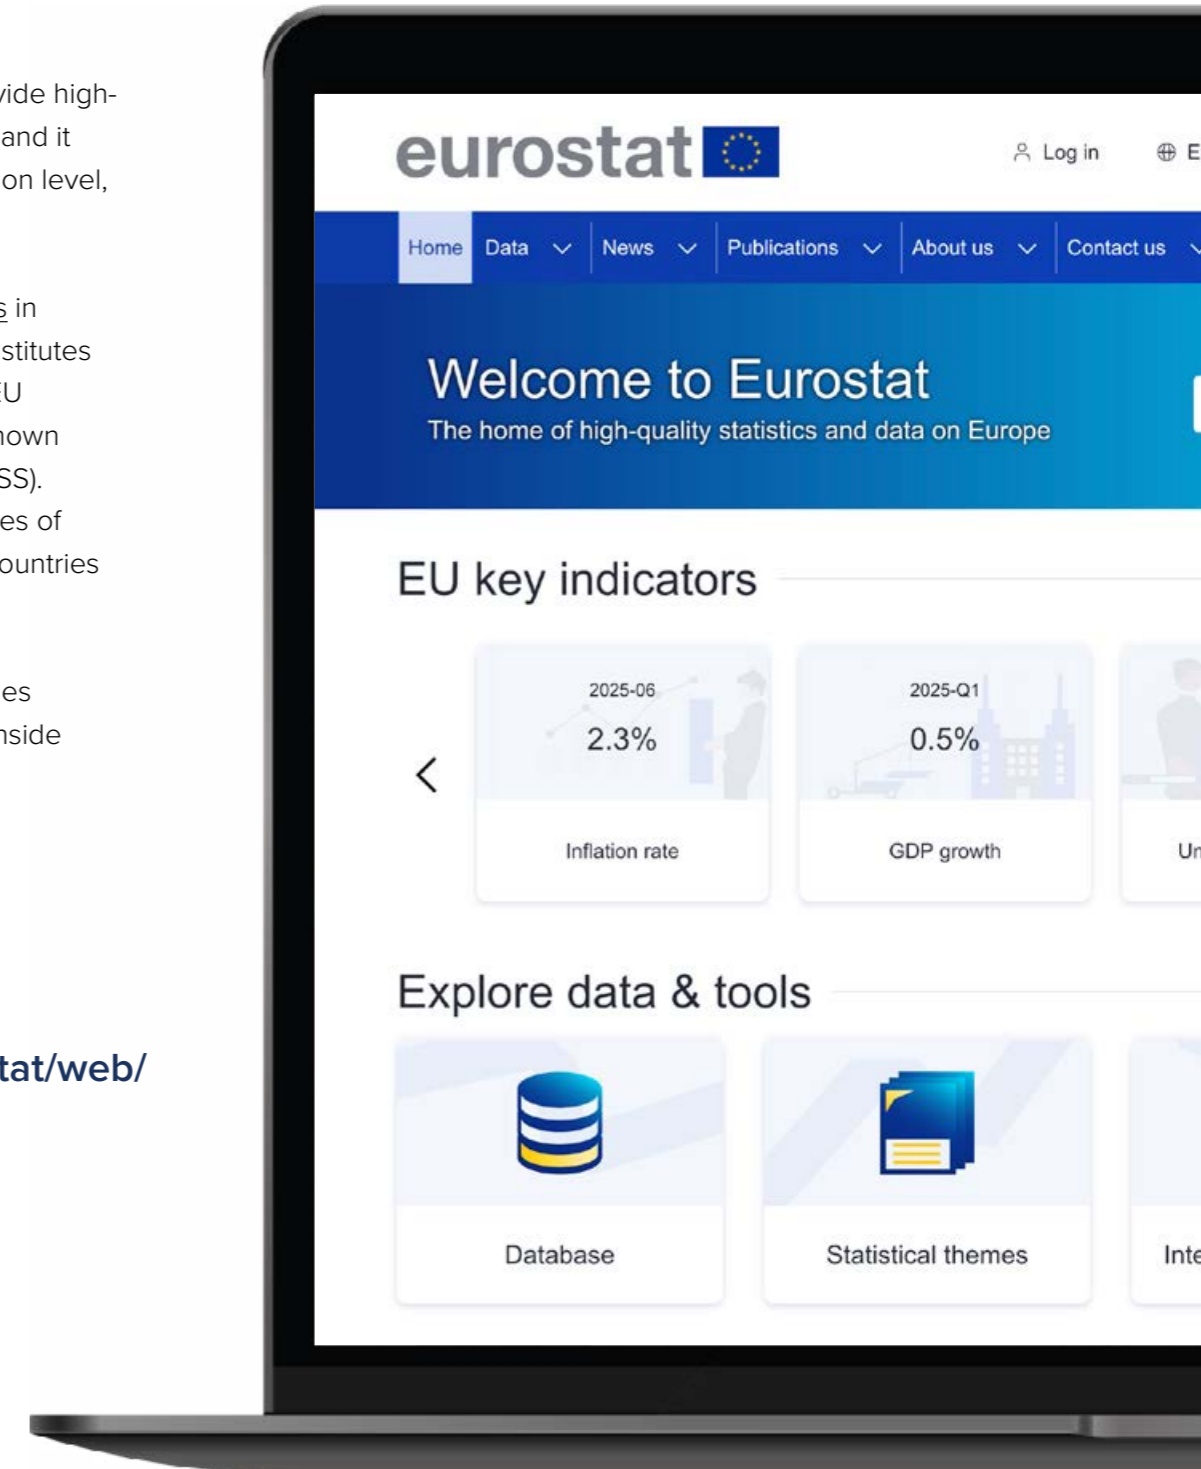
vide high-
and it
on level,

s in
stitutes
EU
nown
SS).
es of
ountries

es
nside

tat/web/

eurostat

Log in

E

Home
Data
News
Publications
About us
Contact us

Welcome to Eurostat
The home of high-quality statistics and data on Europe

EU key indicators

2025-06
2.3%
Inflation rate

2025-Q1
0.5%
GDP growth

Un

Explore data & tools

Database

Statistical themes

Inte